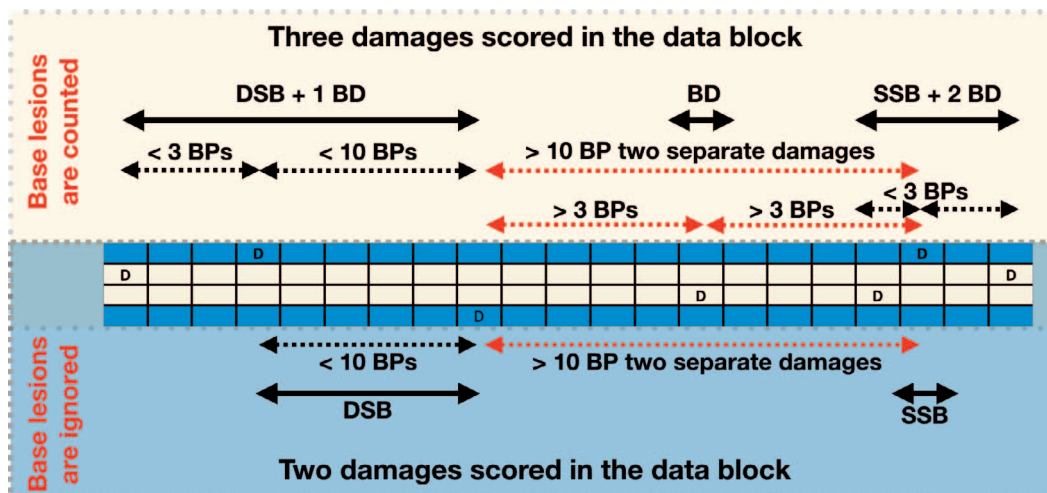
Base lesions are counted

Three damages scored in the data block

DSB + 1 BD

BD

SSB + 2 BD

< 3 BPs

< 10 BPs

> 10 BP two separate damages

> 3 BPs

> 3 BPs

< 3 BPs

| D |
|---|

D

D

D

D

D

D

Base lesions are ignored

< 10 BPs

> 10 BP two separate damages

DSB

SSB

Two damages scored in the data block